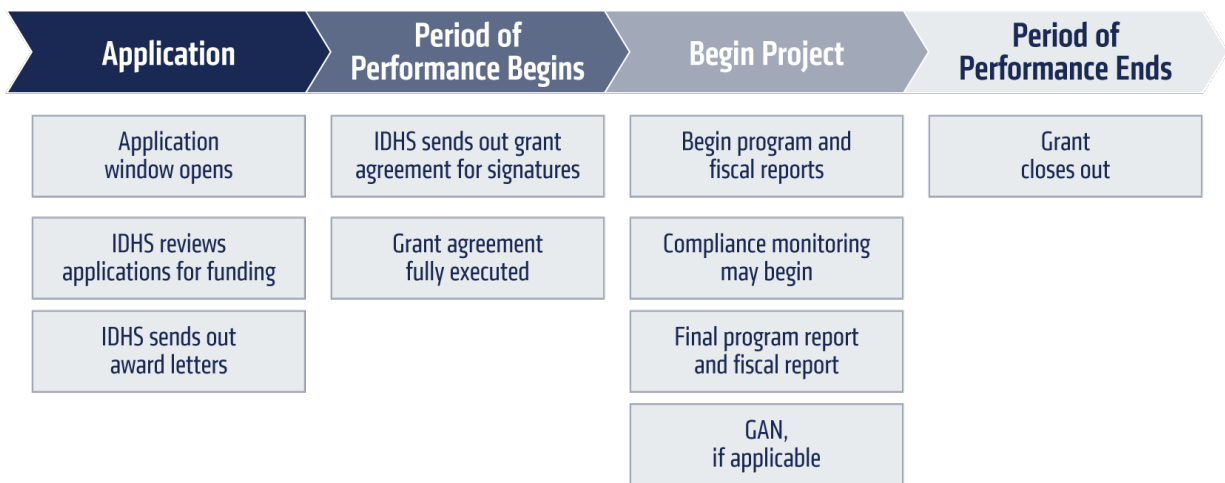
Application

Application window opens

IDHS reviews applications for funding

IDHS sends out award letters

Period of Performance Begins

IDHS sends out grant agreement for signatures

Grant agreement fully executed

Begin Project

Begin program and fiscal reports

Compliance monitoring may begin

Final program report and fiscal report

GAN, if applicable

Period of Performance Ends

Grant closes out